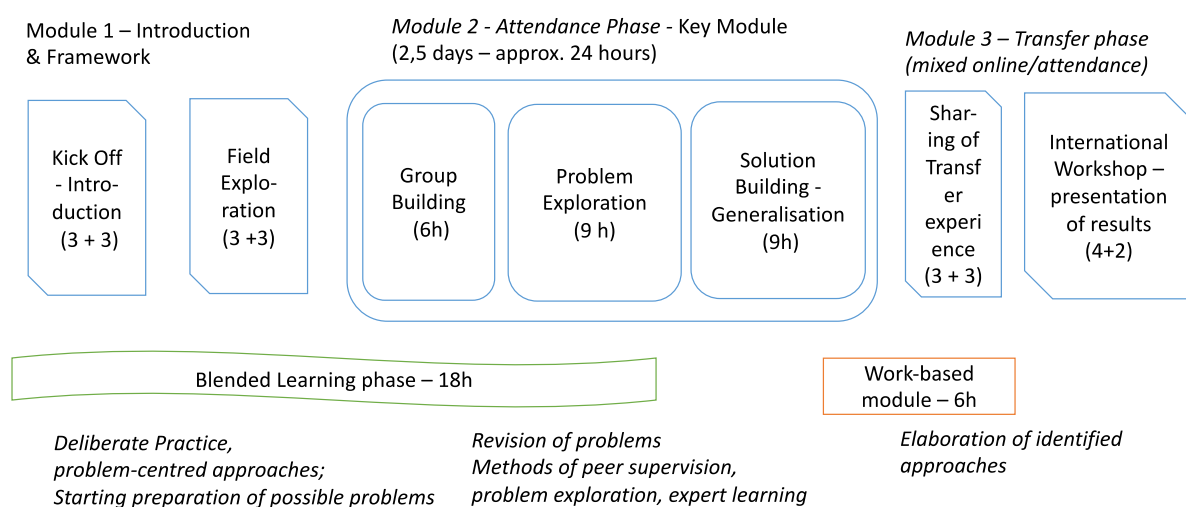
Module 1 – Introduction & Framework

Module 2 - Attendance Phase - Key Module (2,5 days – approx. 24 hours)

Module 3 – Transfer phase (mixed online/attendance)

Kick Off - Introduction (3 + 3)

Field Exploration (3 +3)

Group Building (6h)

Problem Exploration (9 h)

Solution Building - Generalisation (9h)

Sharing of Transfer experience (3 + 3)

International Workshop – presentation of results (4+2)

Blended Learning phase – 18h

Work-based module – 6h

Deliberate Practice, problem-centred approaches; Starting preparation of possible problems

Revision of problems
Methods of peer supervision, problem exploration, expert learning

Elaboration of identified approaches